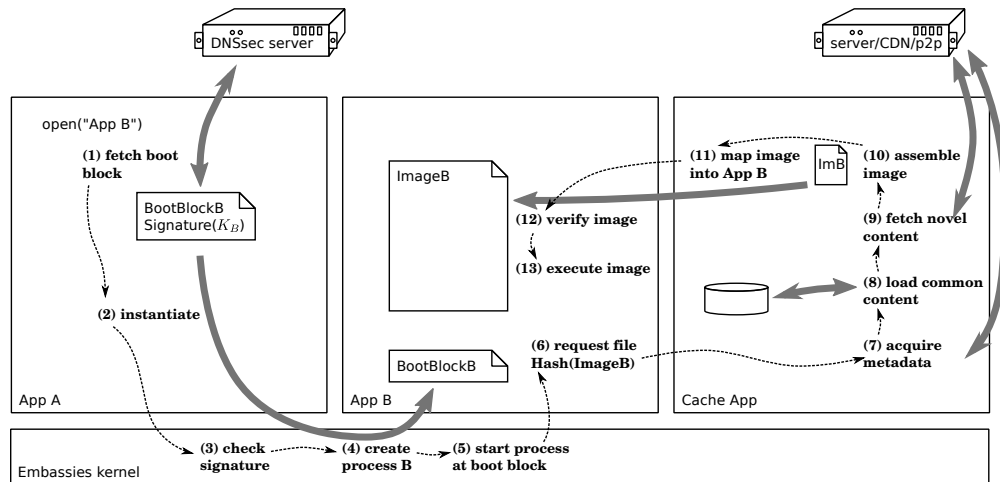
DNSsec server

server/CDN/p2p

open("App B")

(1) fetch boot block

BootBlockB Signature($K_B$)

(2) instantiate

App A

ImageB

(12) verify image

(13) execute image

BootBlockB

(6) request file Hash(ImageB)

App B

(11) map image into App B

ImB

(10) assemble image

(9) fetch novel content

(8) load common content

(7) acquire metadata

Cache App

(3) check signature

(4) create process B

(5) start process at boot block

Embassies kernel